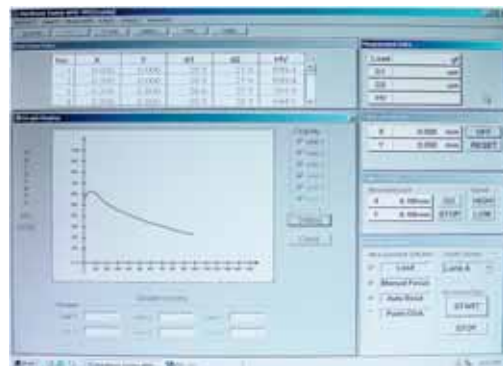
| No. | X | Y | D1 | D2 | HV |
|---|---|---|---|---|---|
| 1 | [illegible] | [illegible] | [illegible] | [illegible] | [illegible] |
| 2 | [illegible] | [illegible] | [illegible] | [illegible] | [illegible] |
| 3 | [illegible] | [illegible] | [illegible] | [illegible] | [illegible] |
| 4 | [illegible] | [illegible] | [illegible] | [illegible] | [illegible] |

Load
D1
D2
HV

X 0.000 mm SET
Y 0.000 mm RESET

X 0.00mm GO HIGH
Y 0.00mm STOP LOW

Load
Manual Focus
Auto Read
Point Click
START
STOP